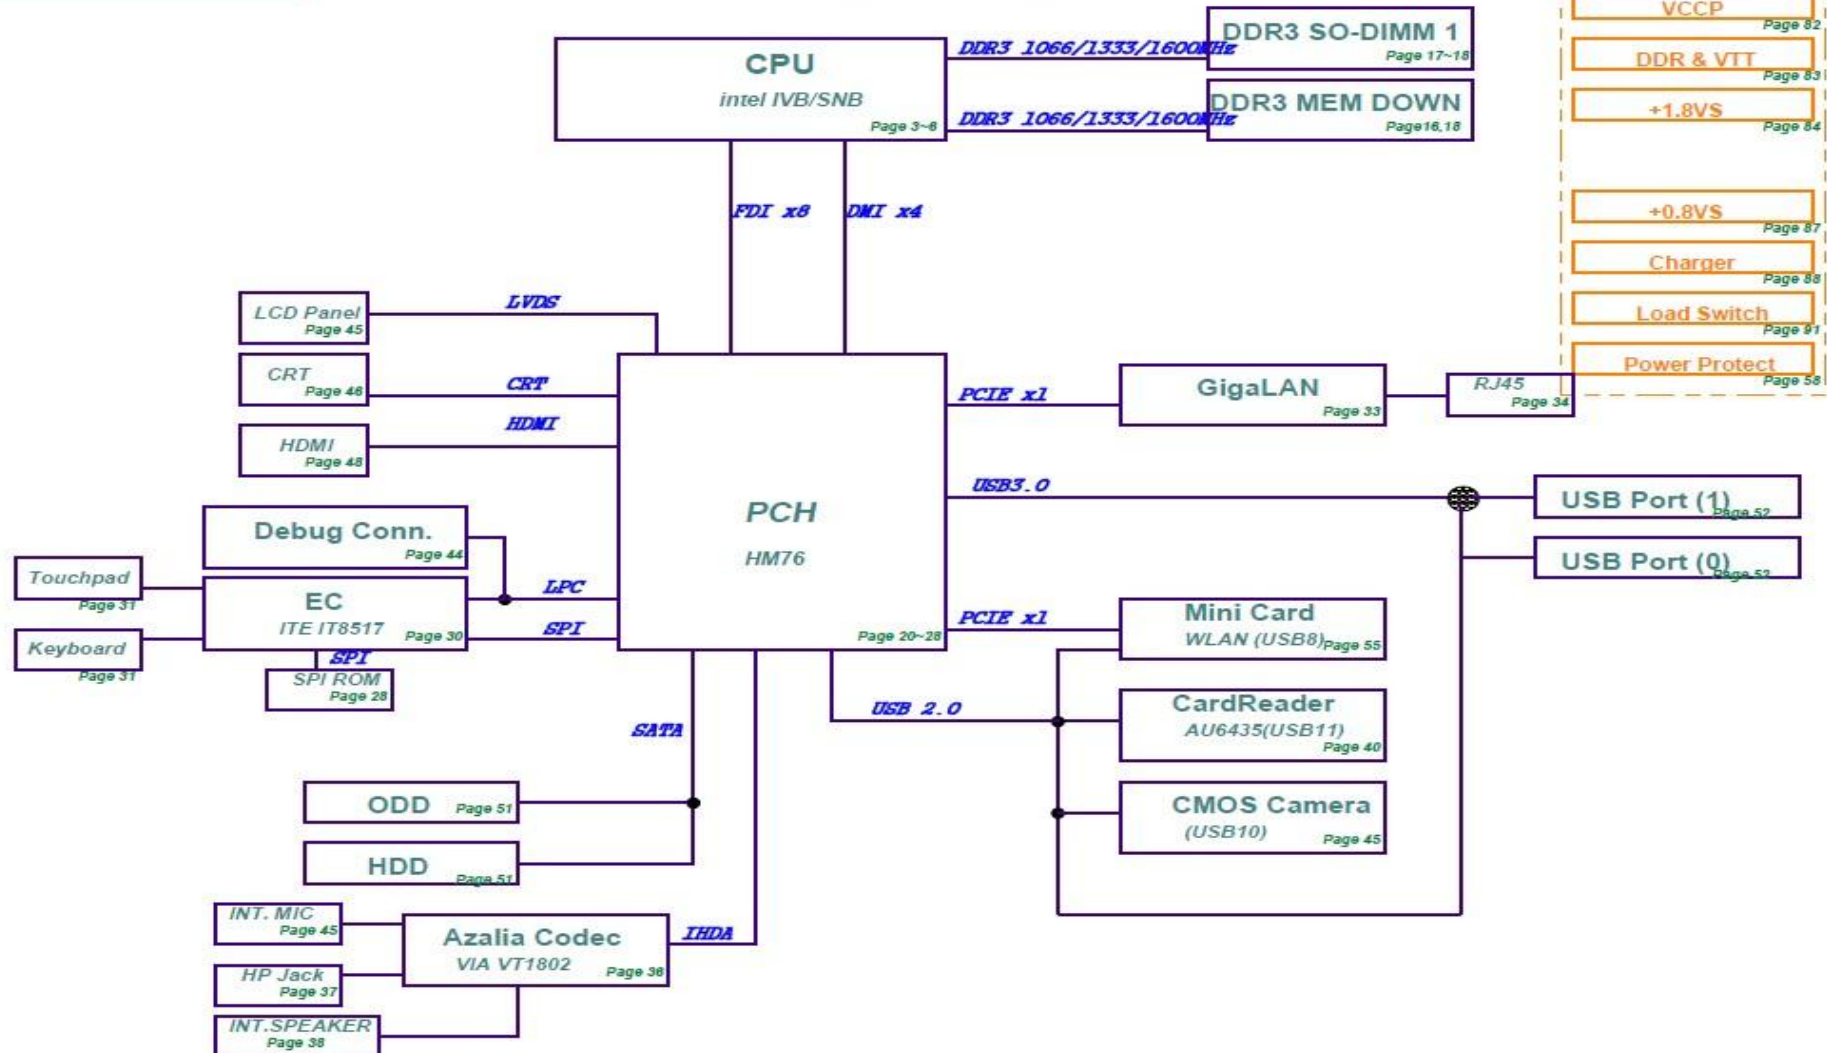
CPU
intel IVB/SNB
Page 3~6

DDR3 1066/1333/1600MHz
DDR3 SO-DIMM 1
Page 17~18

DDR3 1066/1333/1600MHz
DDR3 MEM DOWN
Page16,18

VCCP
Page 82
DDR & VTT
Page 83
+1.8VS
Page 84
+0.8VS
Page 87
Charger
Page 88
Load Switch
Page 91
Power Protect
Page 58

FDI x8
DMI x4

LCD Panel
Page 45
LVDS

CRT
Page 46
CRT

HDMI
HDMI
Page 48

PCIE x1
GigaLAN
Page 33
RJ45
Page 34

PCH
HM76
Page 20~28

USB3.0
USB Port (1)
Page 52
USB Port (0)
Page 52

Debug Conn.
Page 44

Touchpad
Page 31
EC
ITE IT8517
Page 30
LPC
SPI
Keyboard
Page 31
SPI
SPI ROM
Page 28

PCIE x1
Mini Card
WLAN (USB8)
Page 55

USB 2.0
CardReader
AU6435(USB11)
Page 40

CMOS Camera
(USB10)
Page 45

SATA
ODD
Page 51
HDD
Page 51

INT. MIC
Page 45
HP Jack
Page 37
INT.SPEAKER
Page 38
Azalia Codec
VIA VT1802
Page 36
IHDA